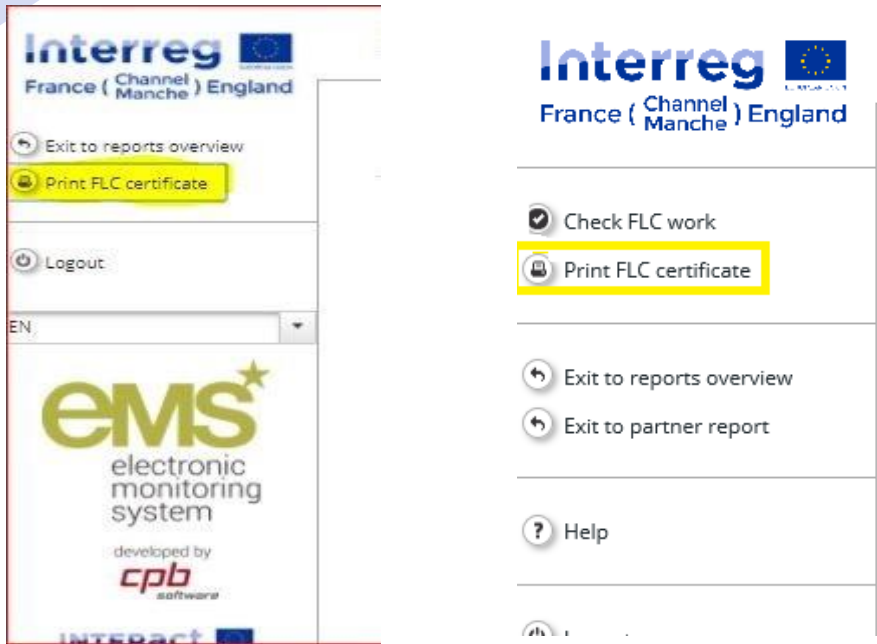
Interreg
France ( Channel Manche ) England

Exit to reports overview
Print FLC certificate

Logout

EN

eMS
electronic monitoring system
developed by
cpb software

INTERACT

Interreg
France ( Channel Manche ) England

Check FLC work
Print FLC certificate

Exit to reports overview
Exit to partner report

Help

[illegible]